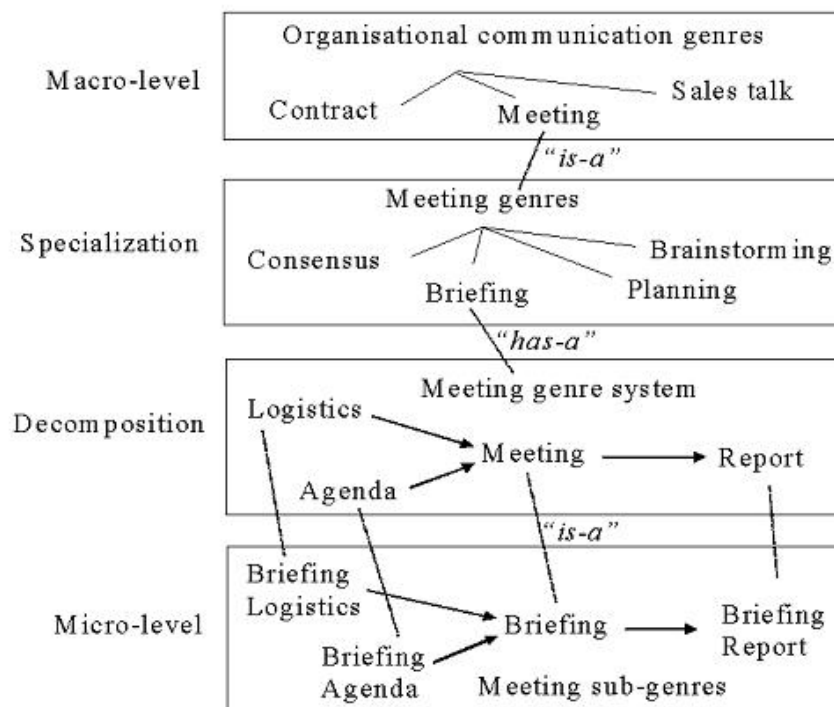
Macro-level

Organisational communication genres

Contract

Meeting

Sales talk

"is-a"

Specialization

Meeting genres

Consensus

Briefing

Planning

Brainstorming

"has-a"

Decomposition

Meeting genre system

Logistics

Agenda

Meeting

Report

"is-a"

Micro-level

Briefing Logistics

Briefing Agenda

Briefing

Briefing Report

Meeting sub-genres